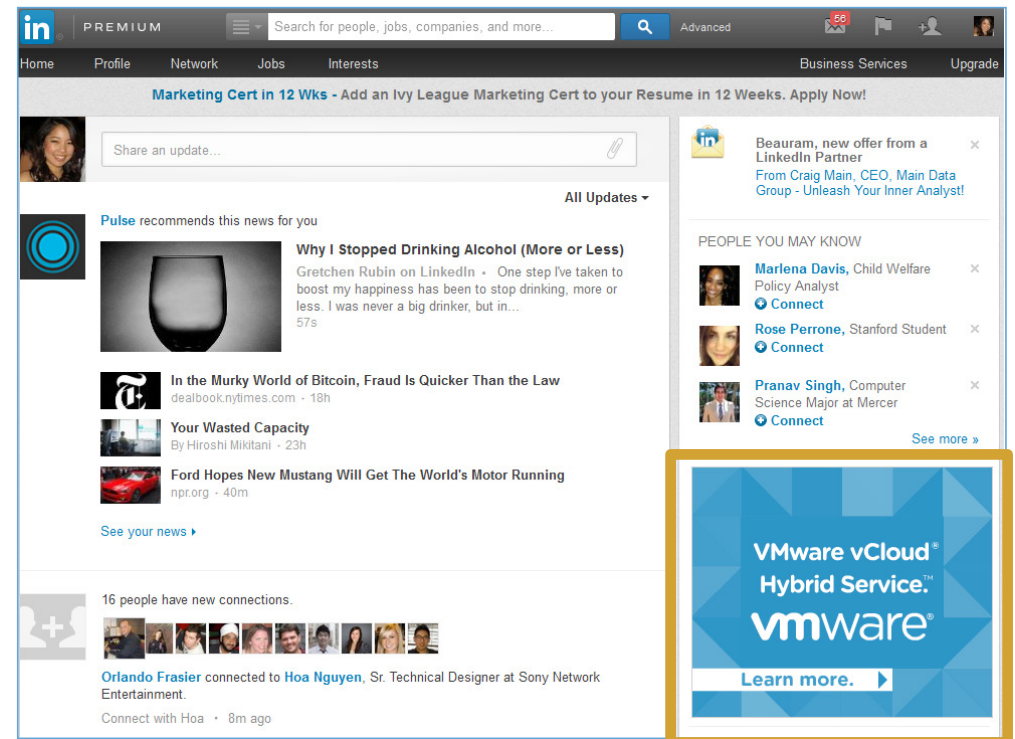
in PREMIUM

Search for people, jobs, companies, and more...

Advanced

56

Home Profile Network Jobs Interests Business Services Upgrade

Marketing Cert in 12 Wks - Add an Ivy League Marketing Cert to your Resume in 12 Weeks. Apply Now!

Share an update...

All Updates

Pulse recommends this news for you

Why I Stopped Drinking Alcohol (More or Less)

Gretchen Rubin on LinkedIn • One step I've taken to boost my happiness has been to stop drinking, more or less. I was never a big drinker, but in...
57s

In the Murky World of Bitcoin, Fraud Is Quicker Than the Law
dealbook.nytimes.com • 18h

Your Wasted Capacity
By Hiroshi Mikitani • 23h

Ford Hopes New Mustang Will Get The World's Motor Running
npr.org • 40m

See your news

16 people have new connections.

Orlando Frasier connected to Hoa Nguyen, Sr. Technical Designer at Sony Network Entertainment.

Connect with Hoa • 8m ago

Beauram, new offer from a LinkedIn Partner
From Craig Main, CEO, Main Data Group - Unleash Your Inner Analyst!

PEOPLE YOU MAY KNOW

Marlena Davis, Child Welfare Policy Analyst
Connect

Rose Perrone, Stanford Student
Connect

Pranav Singh, Computer Science Major at Mercer
Connect

See more »

VMware vCloud® Hybrid Service™
vmware®
Learn more.